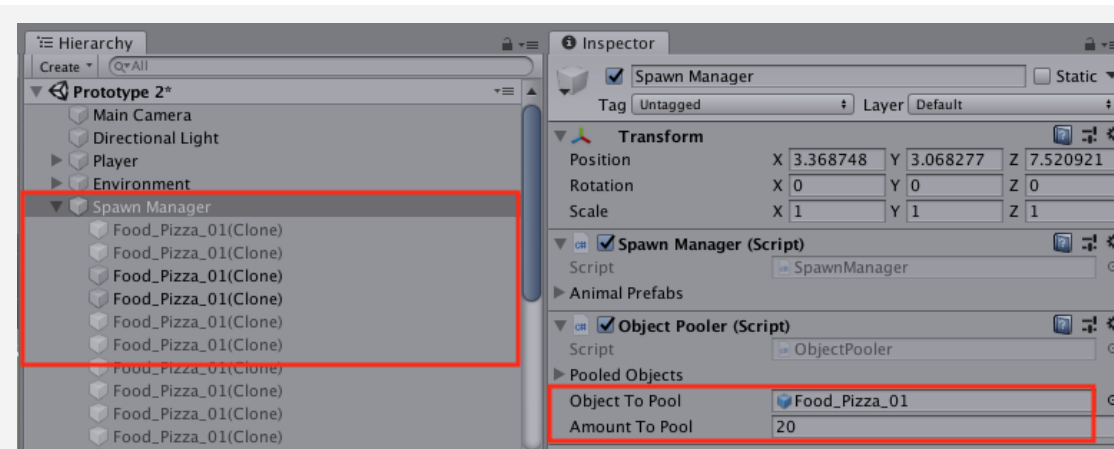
Hierarchy

Create ▾ Q▾All

Prototype 2*

Main Camera
Directional Light
Player
Environment
Spawn Manager
Food_Pizza_01(Clone)
Food_Pizza_01(Clone)
Food_Pizza_01(Clone)
Food_Pizza_01(Clone)
Food_Pizza_01(Clone)
Food_Pizza_01(Clone)
Food_Pizza_01(Clone)
Food_Pizza_01(Clone)
Food_Pizza_01(Clone)
Food_Pizza_01(Clone)

Inspector

Spawn Manager
Static
Tag Untagged
Layer Default

Transform
| | | | | | | |
|---|---|---|---|---|---|---|
| Position | X | 3.368748 | Y | 3.068277 | Z | 7.520921 |
| Rotation | X | 0 | Y | 0 | Z | 0 |
| Scale | X | 1 | Y | 1 | Z | 1 |

Spawn Manager (Script)
Script SpawnManager
Animal Prefabs

Object Pooler (Script)
Script ObjectPooler
Pooled Objects
Object To Pool Food_Pizza_01
Amount To Pool 20